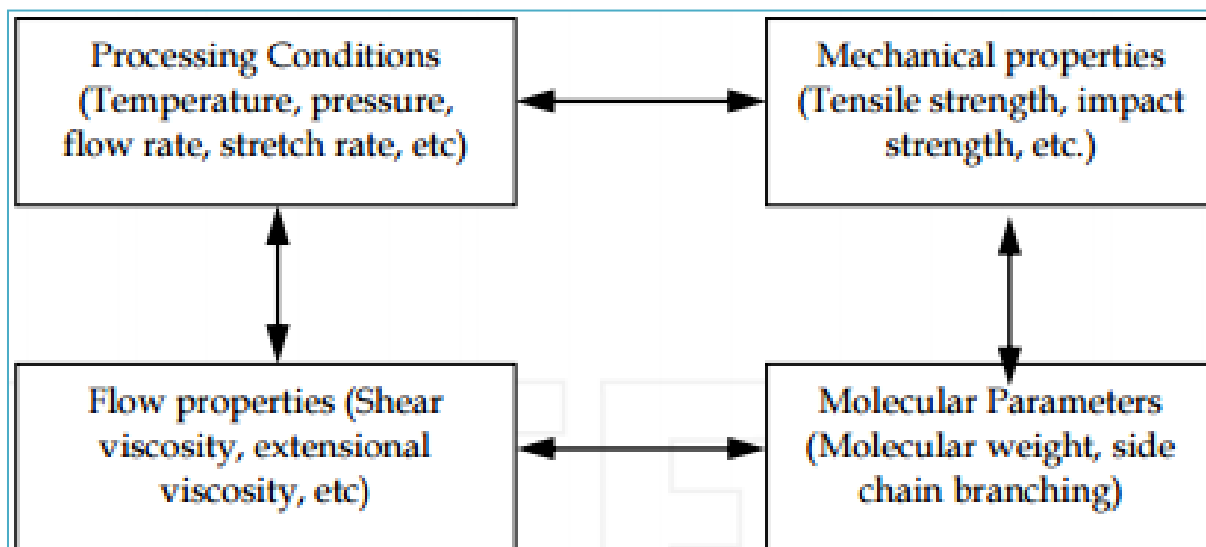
Processing Conditions (Temperature, pressure, flow rate, stretch rate, etc)

Mechanical properties (Tensile strength, impact strength, etc.)

Flow properties (Shear viscosity, extensional viscosity, etc)

Molecular Parameters (Molecular weight, side chain branching)